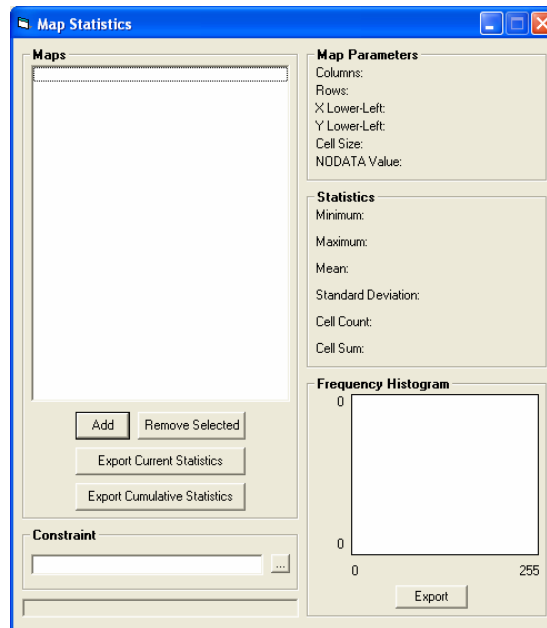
Map Statistics

Maps

Add
Remove Selected
Export Current Statistics
Export Cumulative Statistics

Constraint
...

Map Parameters
Columns:
Rows:
X Lower-Left:
Y Lower-Left:
Cell Size:
NODATA Value:

Statistics
Minimum:
Maximum:
Mean:
Standard Deviation:
Cell Count:
Cell Sum:

Frequency Histogram
0
0
0
255
Export